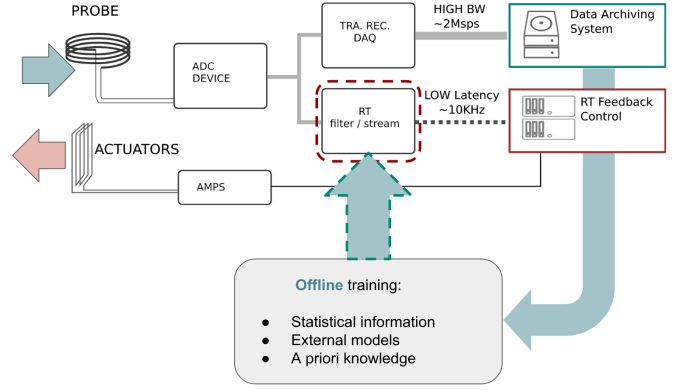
PROBE

ADC DEVICE

TRA. REC. DAQ

HIGH BW ~2Msps

Data Archiving System

RT filter / stream

LOW Latency ~10KHz

RT Feedback Control

ACTUATORS

AMPS

Offline training:

- Statistical information
- External models
- A priori knowledge